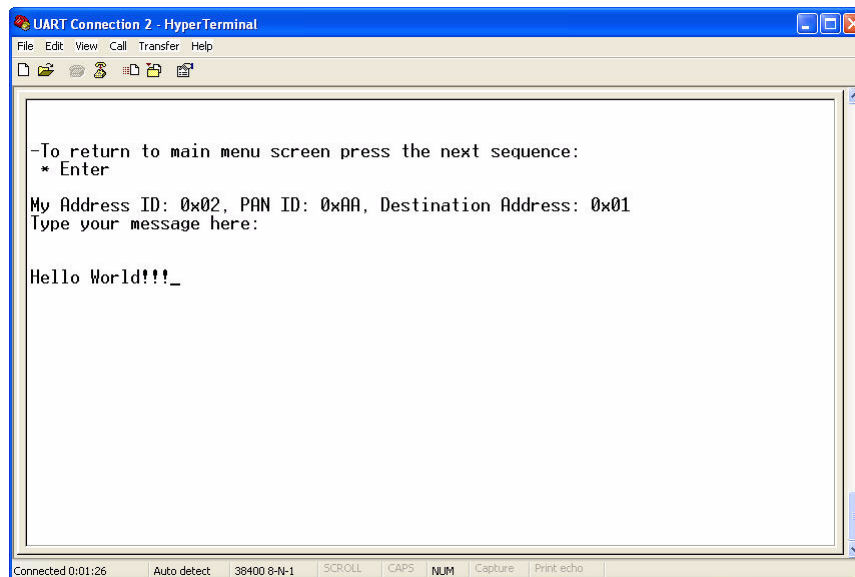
UART Connection 2 - HyperTerminal

File Edit View Call Transfer Help

-To return to main menu screen press the next sequence:
 * Enter

My Address ID: 0x02, PAN ID: 0xAA, Destination Address: 0x01
Type your message here:

Hello World!!!_

Connected 0:01:26 Auto detect 38400 8-N-1 SCROLL CAPS NUM Capture Print echo